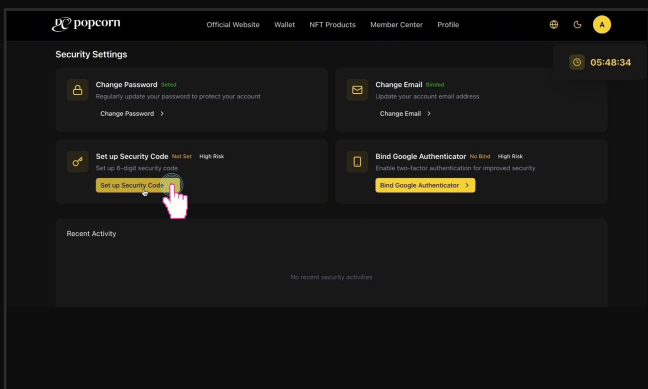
popcorn

Official Website Wallet NFT Products Member Center Profile

A

05:48:34

Security Settings

Change Password Seted
Regularly update your password to protect your account
Change Password >

Change Email Binded
Update your account email address
Change Email >

Set up Security Code Not Set High Risk
Set up 6-digit security code
Set up Security Code

Bind Google Authenticator No Bind High Risk
Enable two-factor authentication for improved security
Bind Google Authenticator >

Recent Activity

No recent security activities